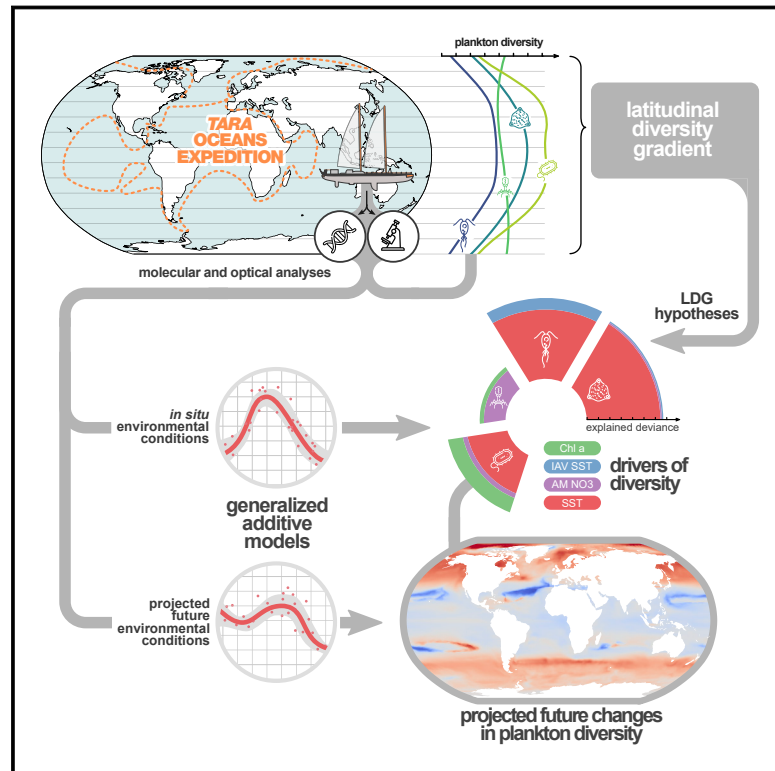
plankton diversity

TARA OCEANS EXPEDITION

latitudinal diversity gradient

molecular and optical analyses

LDG hypotheses

in situ environmental conditions

explained deviance

Chl a
IAV SST
AM NO3
SST

drivers of diversity

generalized additive models

projected future environmental conditions

projected future changes in plankton diversity